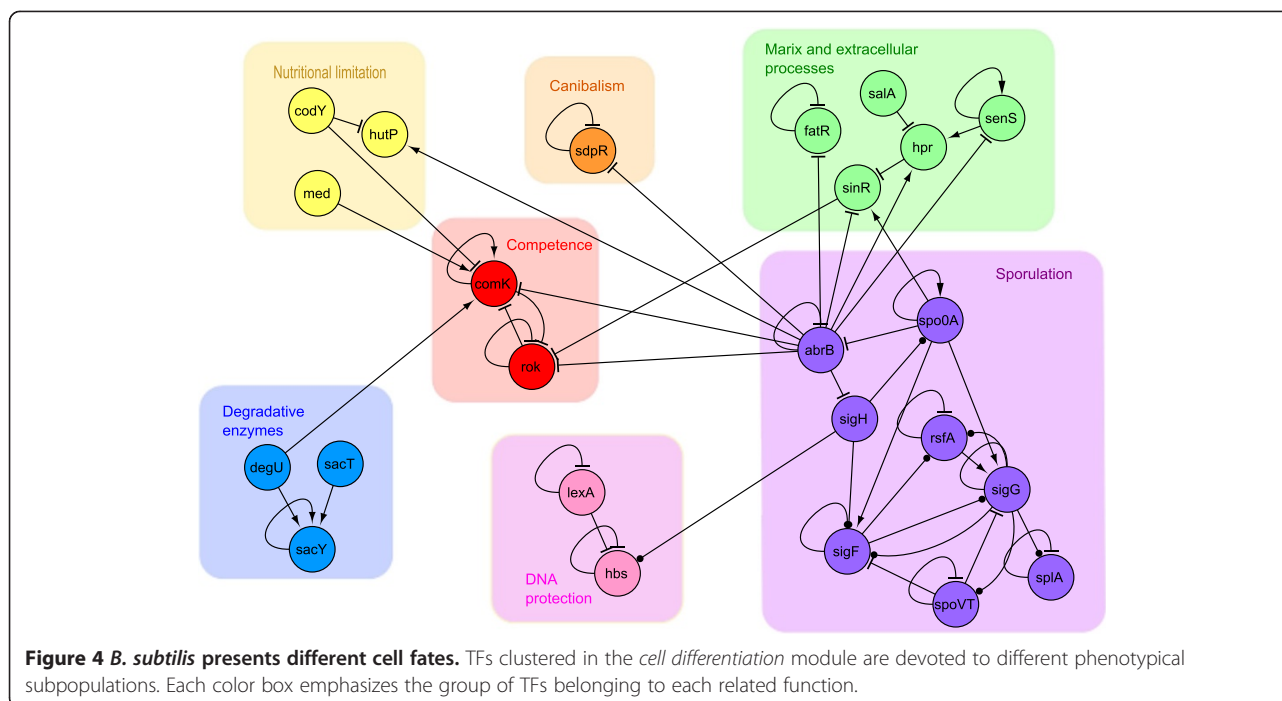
Nutritional limitation

codY

hutP

med

Canibalism

sdpR

Marix and extracellular processes

salA

senS

fatR

hpr

sinR

Competence

comK

rok

Sporulation

spo0A

abrB

sigH

rsfA

sigG

sigF

splA

spoVT

Degradative enzymes

degU

sacT

sacY

lexA

hbs

DNA protection

**Figure 4** ***B. subtilis*** **presents different cell fates.** TFs clustered in the *cell differentiation* module are devoted to different phenotypical subpopulations. Each color box emphasizes the group of TFs belonging to each related function.